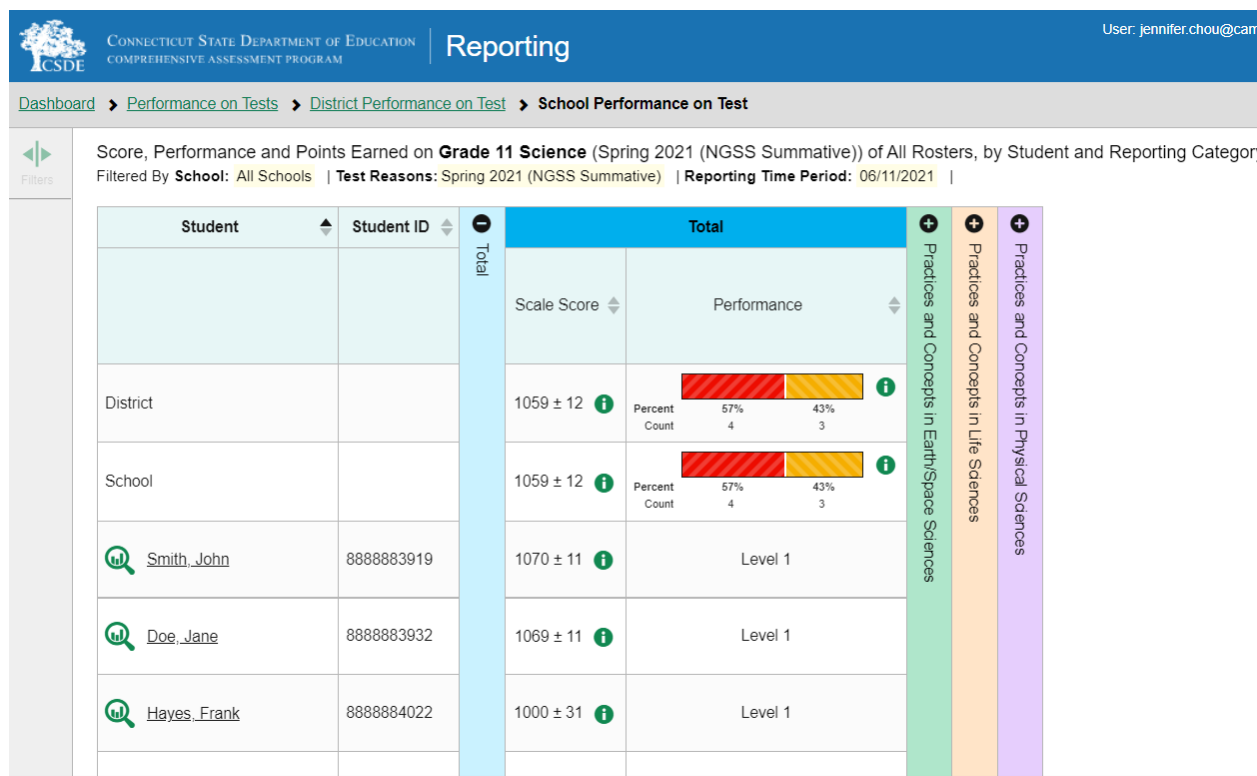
CSDE CONNECTICUT STATE DEPARTMENT OF EDUCATION COMPREHENSIVE ASSESSMENT PROGRAM | Reporting

User: jennifer.chou@cam

Dashboard > Performance on Tests > District Performance on Test > School Performance on Test

Filters

Score, Performance and Points Earned on **Grade 11 Science** (Spring 2021 (NGSS Summative)) of All Rosters, by Student and Reporting Category

Filtered By **School:** All Schools | **Test Reasons:** Spring 2021 (NGSS Summative) | **Reporting Time Period:** 06/11/2021 |

| Student | Student ID | Total | Total: Scale Score | Total: Performance | Practices and Concepts in Earth/Space Sciences | Practices and Concepts in Life Sciences | Practices and Concepts in Physical Sciences |
|---|---|---|---|---|---|---|---|
| District | | | 1059 ± 12 | Percent 57% 43%; Count 4 3 | | | |
| School | | | 1059 ± 12 | Percent 57% 43%; Count 4 3 | | | |
| Smith, John | 8888883919 | | 1070 ± 11 | Level 1 | | | |
| Doe, Jane | 8888883932 | | 1069 ± 11 | Level 1 | | | |
| Hayes, Frank | 8888884022 | | 1000 ± 31 | Level 1 | | | |